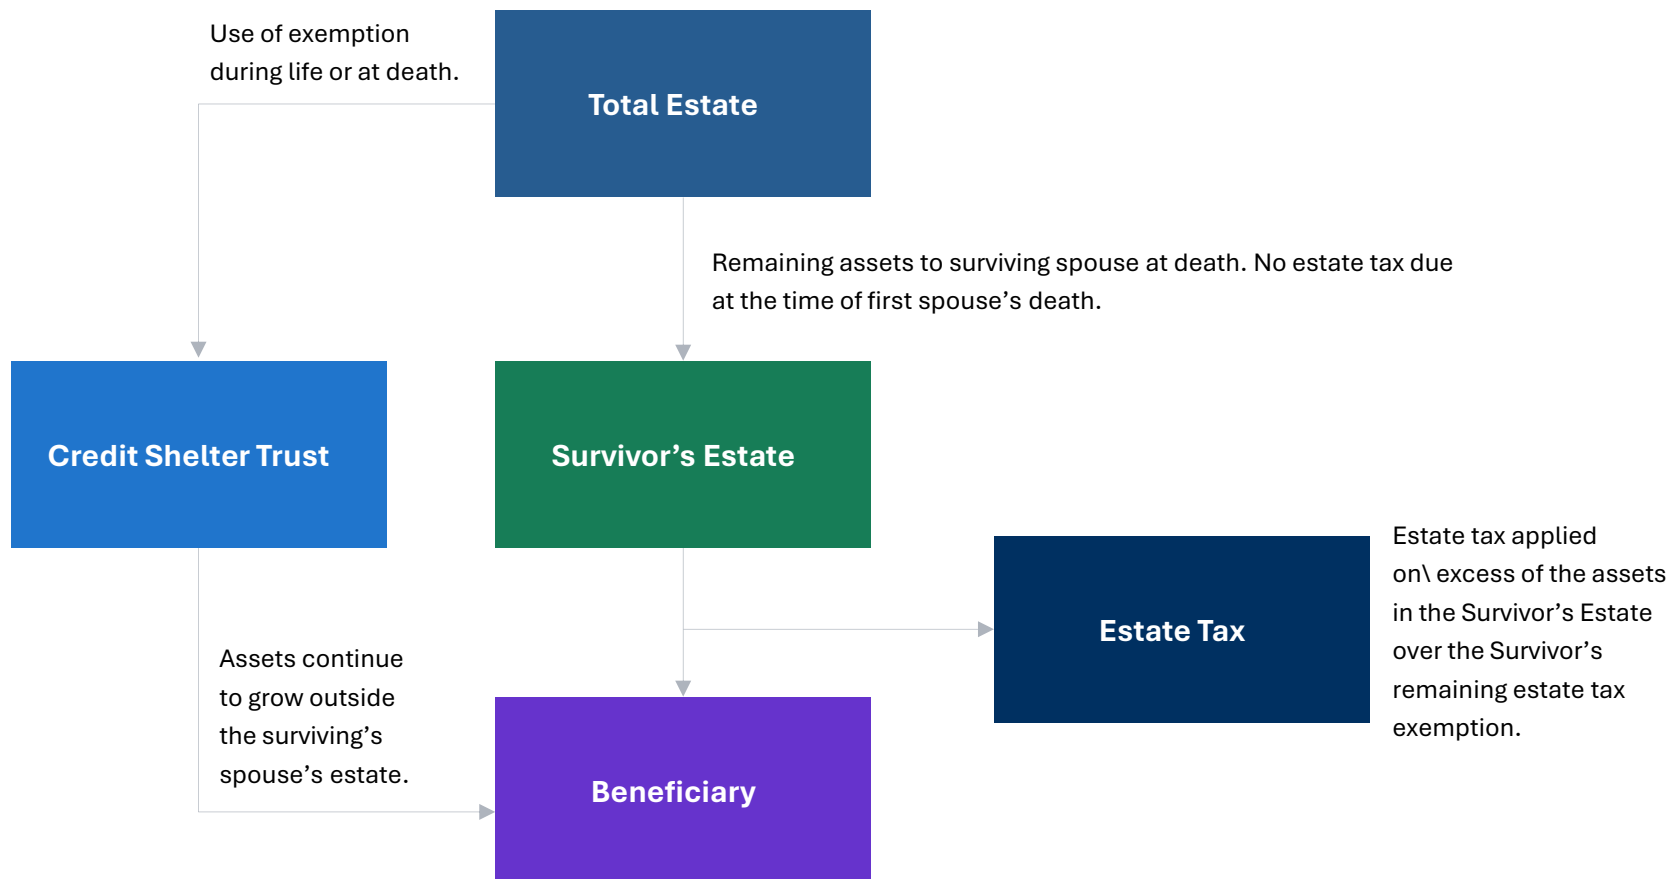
Use of exemption during life or at death.

Total Estate

Remaining assets to surviving spouse at death. No estate tax due at the time of first spouse’s death.

Credit Shelter Trust

Survivor’s Estate

Estate Tax

Estate tax applied on\ excess of the assets in the Survivor’s Estate over the Survivor’s remaining estate tax exemption.

Assets continue to grow outside the surviving’s spouse’s estate.

Beneficiary